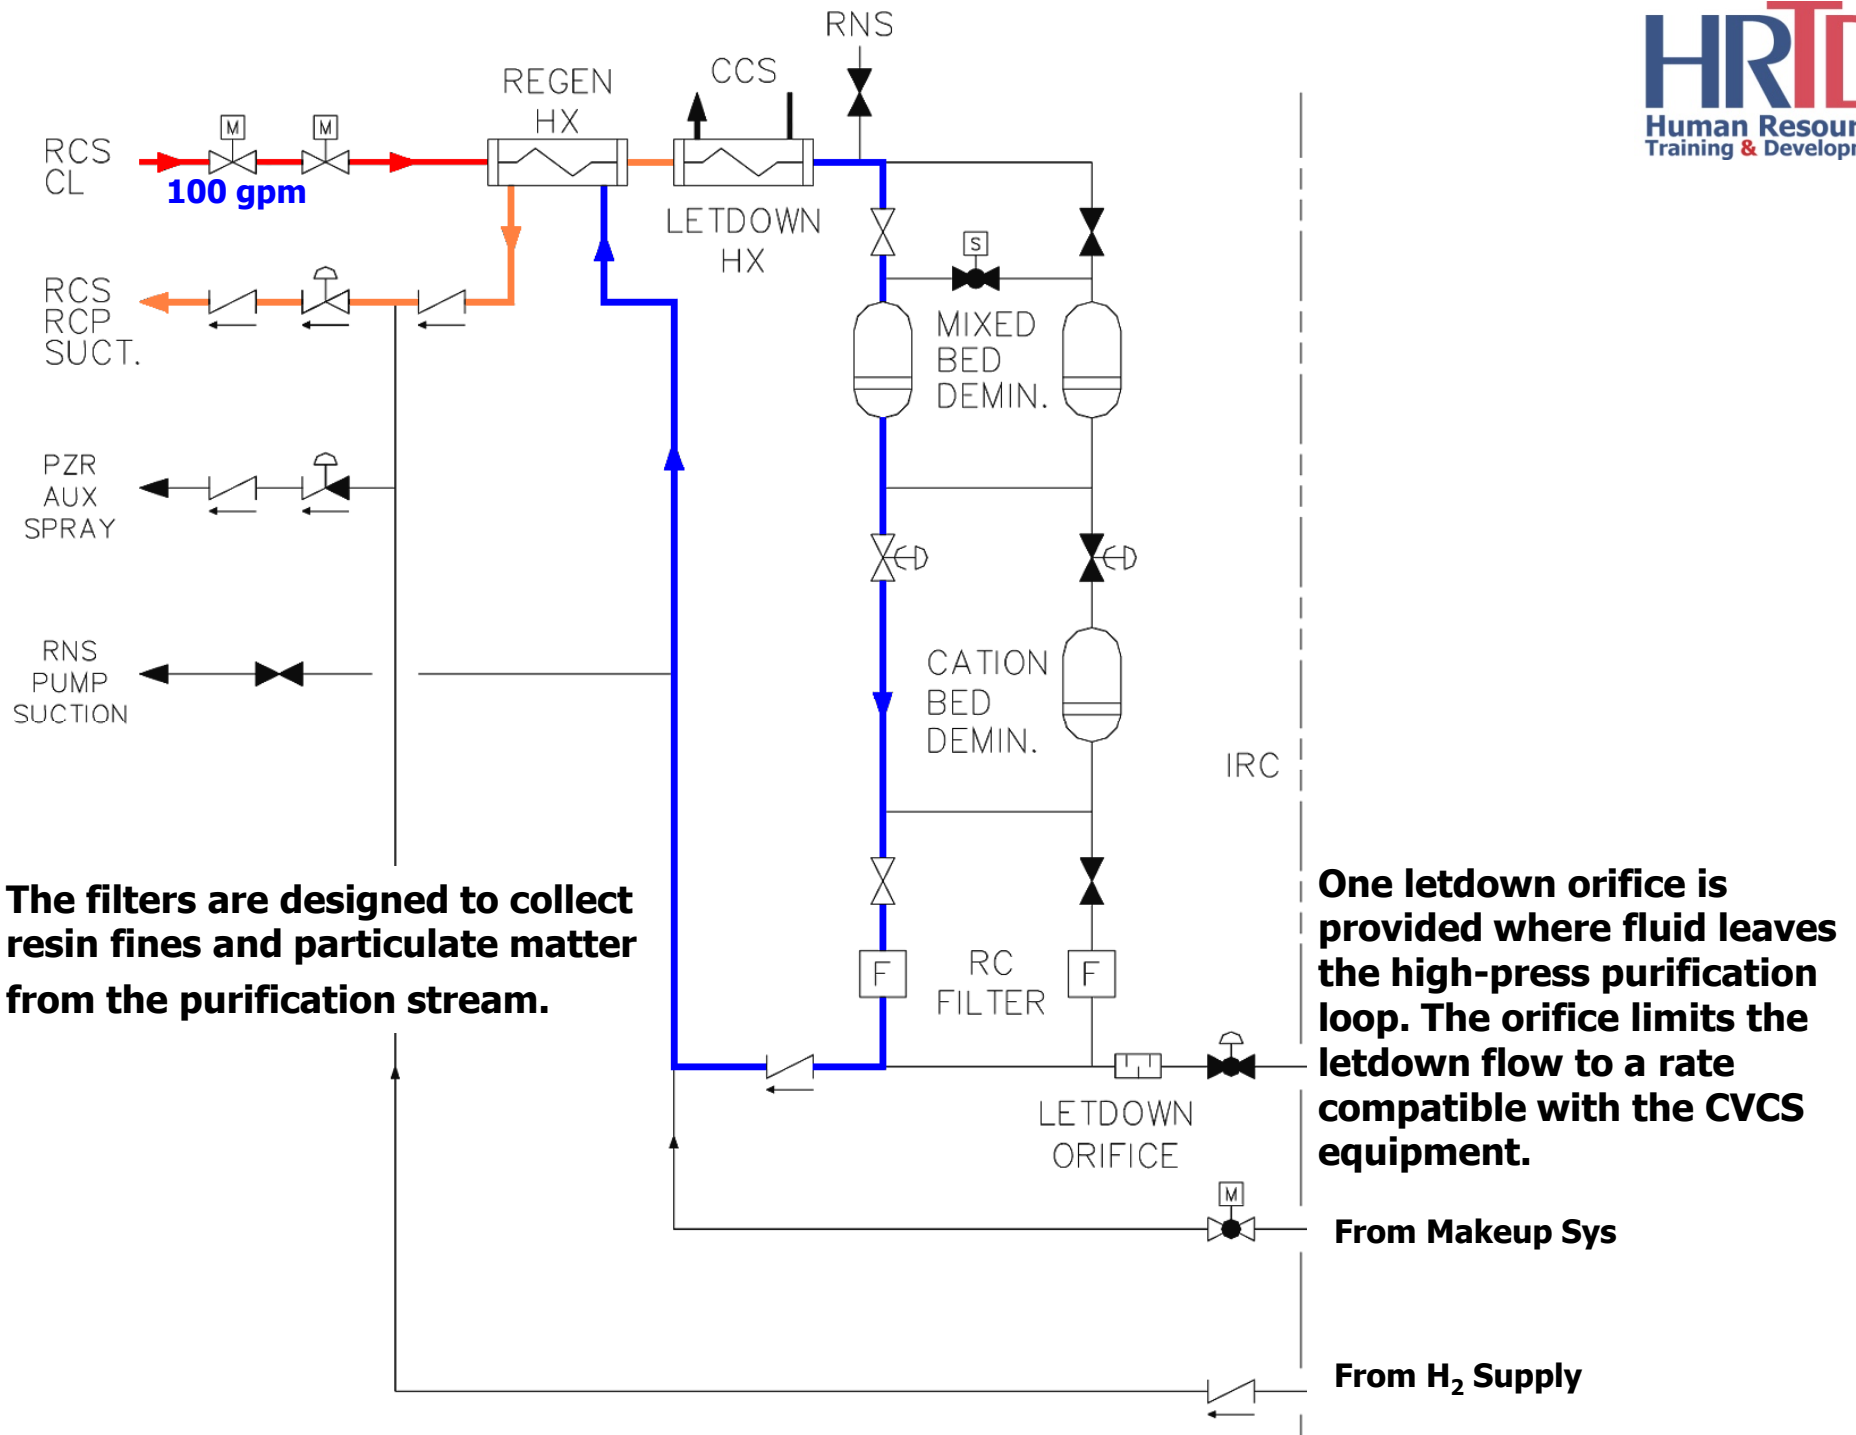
HRTD
Human Resour
Training & Developm

RNS
REGEN HX
CCS
RCS CL
100 gpm
LETDOWN HX
RCS RCP SUCT.
MIXED BED DEMIN.
PZR AUX SPRAY
CATION BED DEMIN.
RNS PUMP SUCTION
IRC

The filters are designed to collect resin fines and particulate matter from the purification stream.

RC FILTER
F
F
LETDOWN ORIFICE

One letdown orifice is provided where fluid leaves the high-press purification loop. The orifice limits the letdown flow to a rate compatible with the CVCS equipment.

From Makeup Sys

From $H_2$ Supply